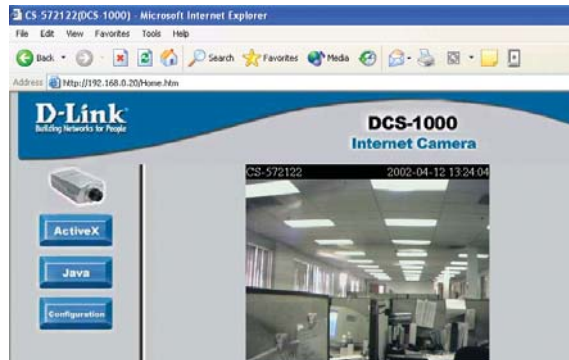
CS-572122(DCS-1000) - Microsoft Internet Explorer

File Edit View Favorites Tools Help

Back Search Favorites Media

Address http://192.168.0.20/Home.htm

D-Link
Building Networks for People

DCS-1000
Internet Camera

ActiveX

Java

Configuration

CS-572122 2002-04-12 13:24:04